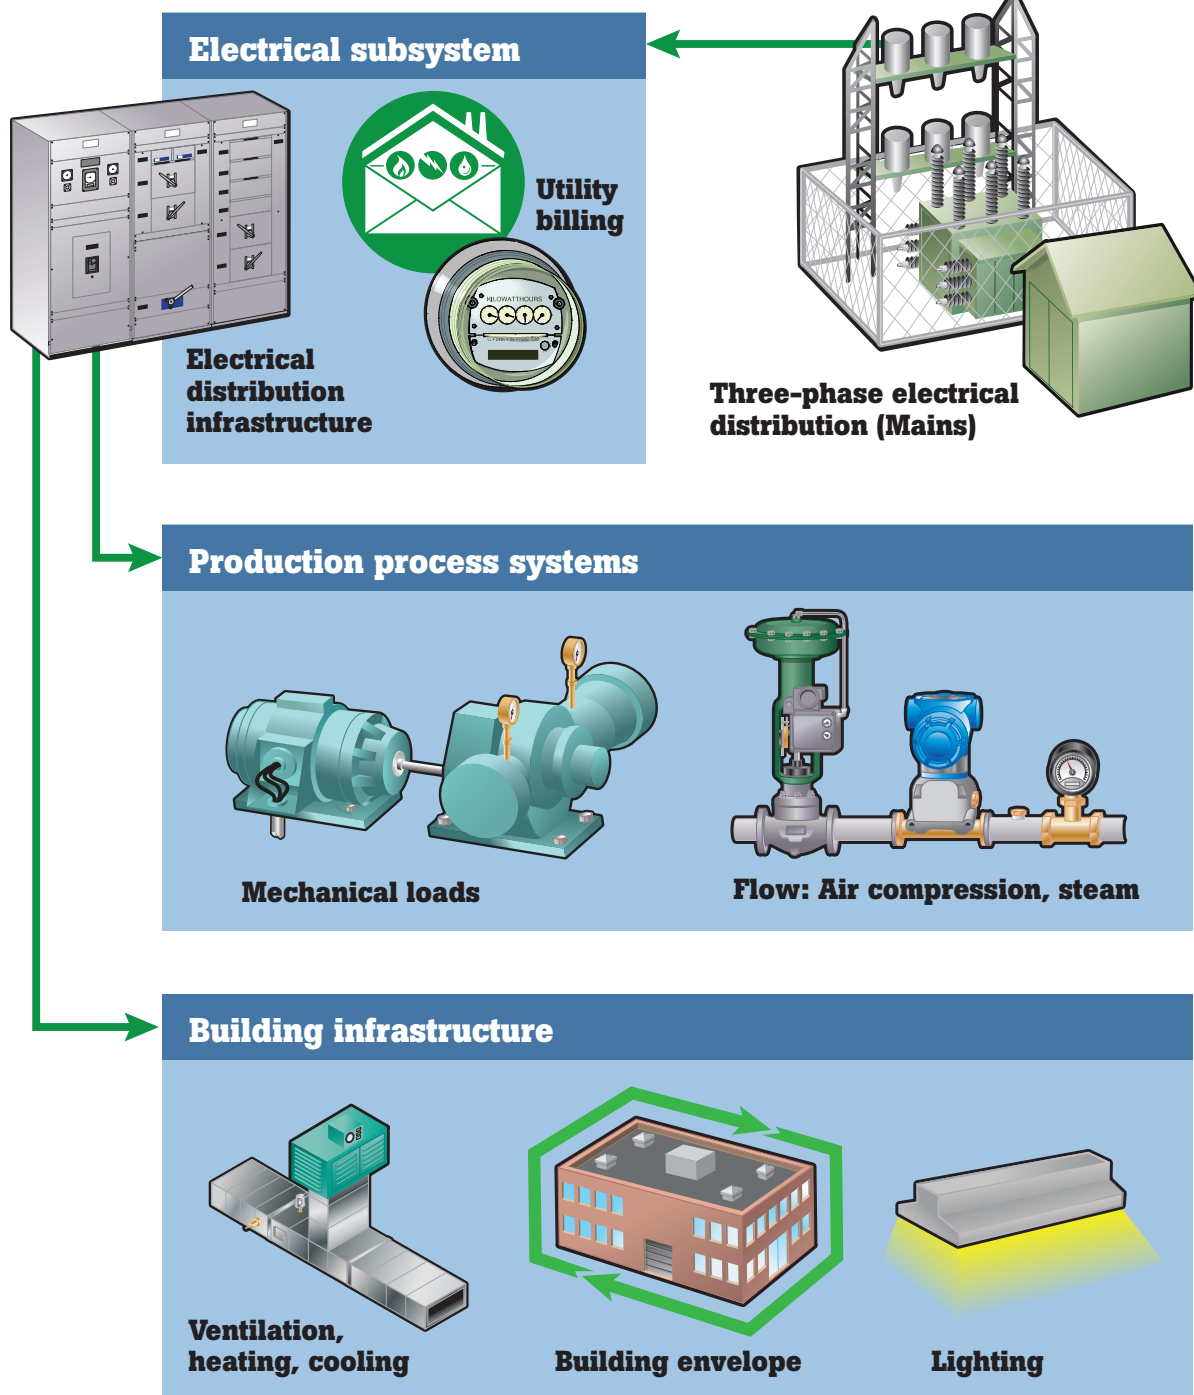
Electrical subsystem

Utility billing

KILOWATTHOURS

Electrical distribution infrastructure

Three-phase electrical distribution (Mains)

Production process systems

Mechanical loads

Flow: Air compression, steam

Building infrastructure

Ventilation, heating, cooling

Building envelope

Lighting